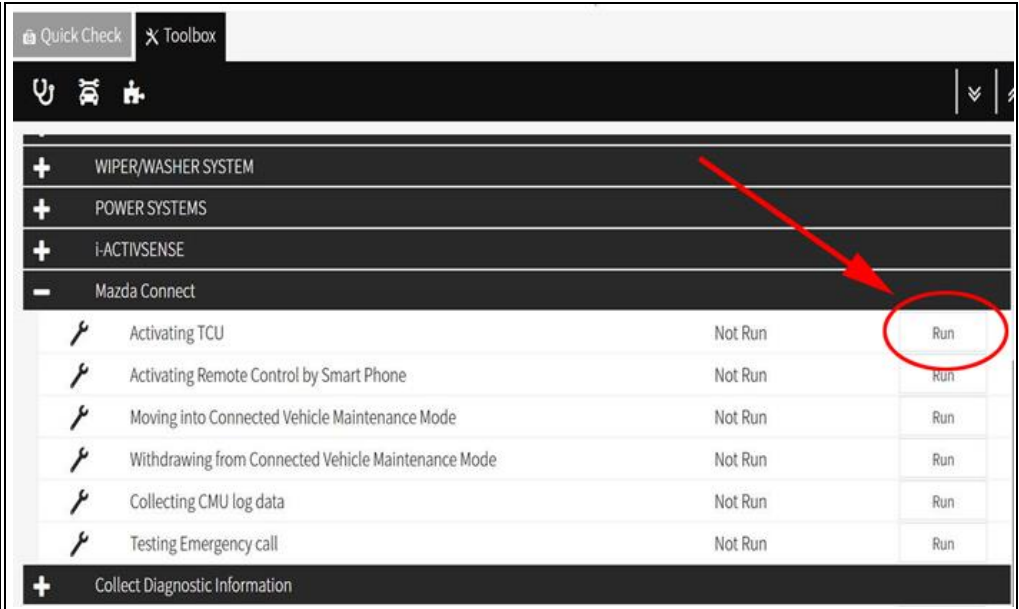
Quick Check
Toolbox

+ WIPER/WASHER SYSTEM
+ POWER SYSTEMS
+ i-ACTIVSENSE
− Mazda Connect

| | | |
|---|---|---|
| Activating TCU | Not Run | Run |
| Activating Remote Control by Smart Phone | Not Run | Run |
| Moving into Connected Vehicle Maintenance Mode | Not Run | Run |
| Withdrawing from Connected Vehicle Maintenance Mode | Not Run | Run |
| Collecting CMU log data | Not Run | Run |
| Testing Emergency call | Not Run | Run |

+ Collect Diagnostic Information